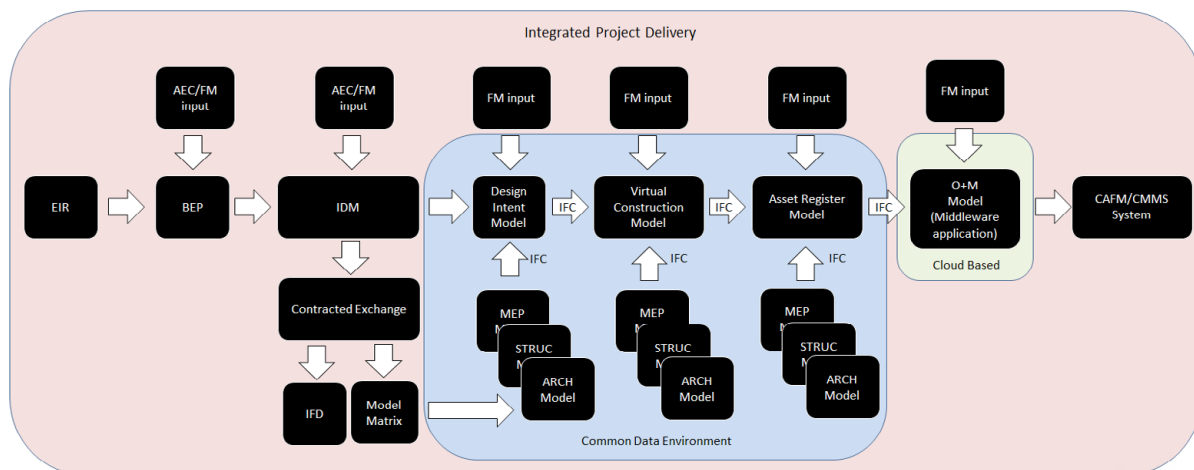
Integrated Project Delivery

AEC/FM input

AEC/FM input

FM input

FM input

FM input

FM input

EIR

BEP

IDM

Design Intent Model

IFC

Virtual Construction Model

IFC

Asset Register Model

IFC

O+M Model (Middleware application)

Cloud Based

CAFM/CMMS System

IFC

IFC

IFC

Contracted Exchange

MEP M

STRUC M

ARCH Model

MEP M

STRUC M

ARCH Model

MEP M

STRUC M

ARCH Model

IFD

Model Matrix

Common Data Environment